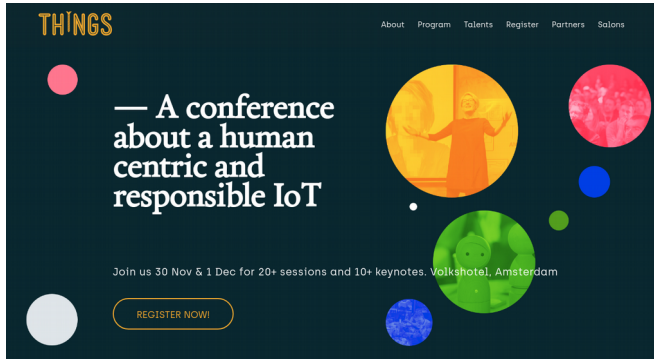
THINGS

About Program Talents Register Partners Salons

— A conference about a human centric and responsible IoT

Join us 30 Nov & 1 Dec for 20+ sessions and 10+ keynotes. Volkshotel, Amsterdam

REGISTER NOW!